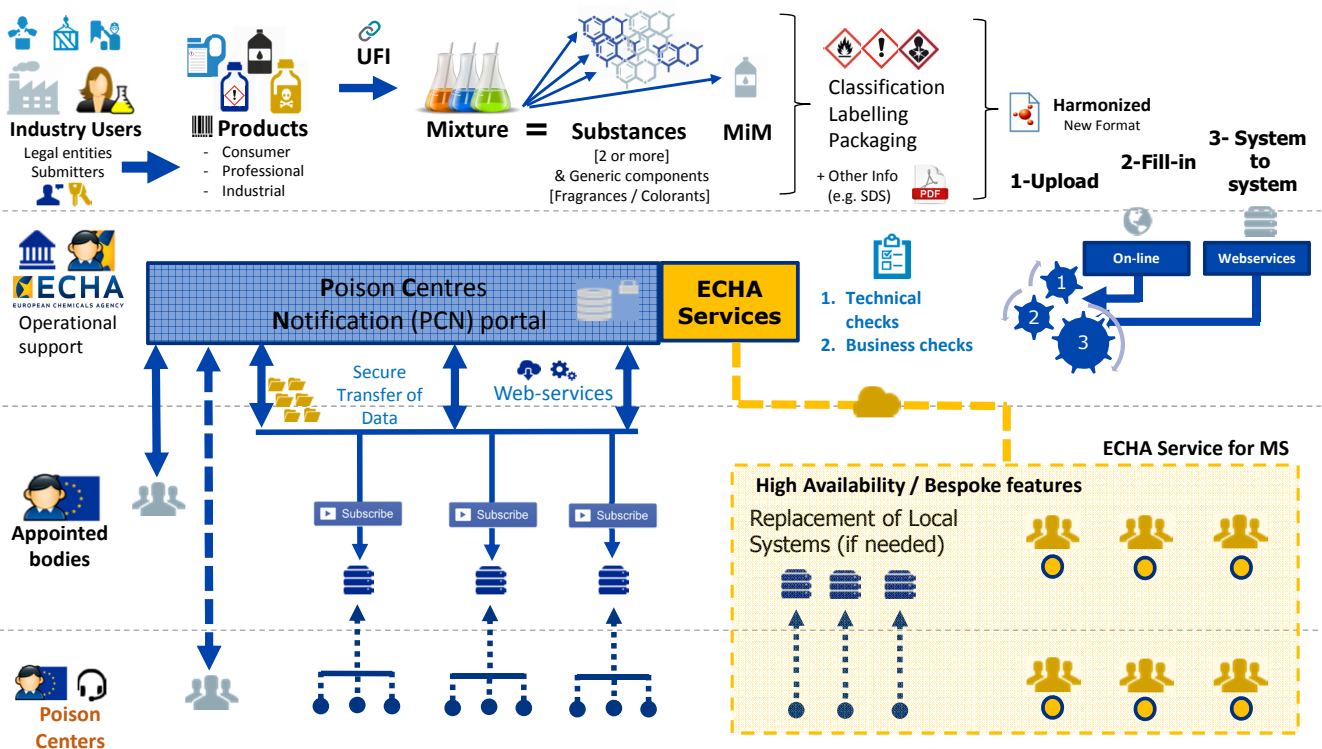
Industry Users
Legal entities
Submitters

Products
- Consumer
- Professional
- Industrial

UFI

Mixture = Substances
[2 or more]
& Generic components
[Fragrances / Colorants]

MiM

Classification
Labelling
Packaging

+ Other Info
(e.g. SDS)

PDF

Harmonized
New Format

1-Upload

2-Fill-in

3- System to system

On-line

Webservices

1
2
3

ECHA
EUROPEAN CHEMICALS AGENCY
Operational support

Poison Centres
Notification (PCN) portal

ECHA Services

1. Technical checks
2. Business checks

Secure Transfer of Data

Web-services

ECHA Service for MS

High Availability / Bespoke features

Replacement of Local Systems (if needed)

Appointed bodies

Subscribe

Subscribe

Subscribe

Poison Centers